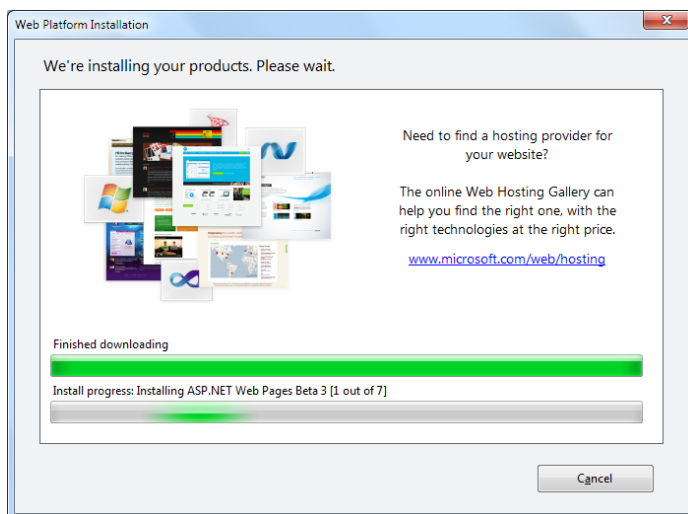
Web Platform Installation

We're installing your products. Please wait.

Need to find a hosting provider for your website?

The online Web Hosting Gallery can help you find the right one, with the right technologies at the right price.

www.microsoft.com/web/hosting

Finished downloading

Install progress: Installing ASP.NET Web Pages Beta 3 [1 out of 7]

Cancel